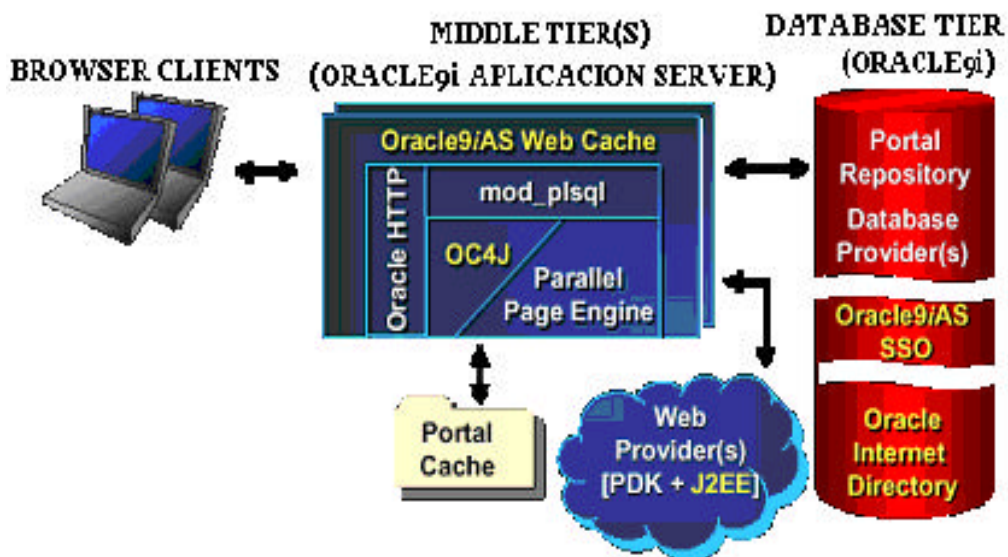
BROWSER CLIENTS

MIDDLE TIER(S)
(ORACLE9i APLICACION SERVER)

DATABASE TIER
(ORACLE9i)

Oracle9/AS Web Cache

Oracle HTTP

mod_plsql

OC4J

Parallel Page Engine

Portal Repository

Database Provider(s)

Oracle9/AS SSO

Oracle Internet Directory

Portal Cache

Web Provider(s) [PDK + J2EE]